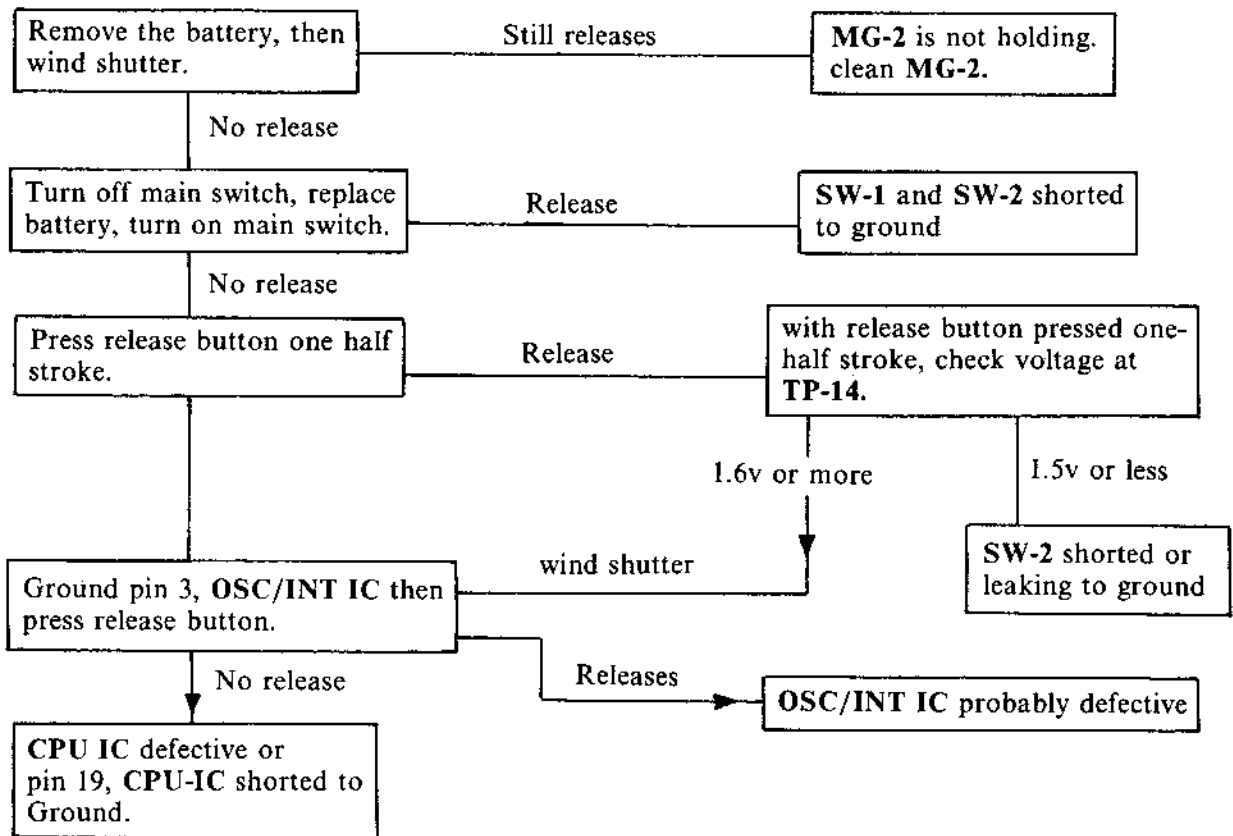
Remove the battery, then wind shutter.

Still releases

MG-2 is not holding. clean MG-2.

No release

Turn off main switch, replace battery, turn on main switch.

Release

SW-1 and SW-2 shorted to ground

No release

Press release button one half stroke.

Release

with release button pressed one-half stroke, check voltage at TP-14.

1.6v or more

1.5v or less

SW-2 shorted or leaking to ground

wind shutter

Ground pin 3, OSC/INT IC then press release button.

No release

Releases

OSC/INT IC probably defective

CPU IC defective or pin 19, CPU-IC shorted to Ground.